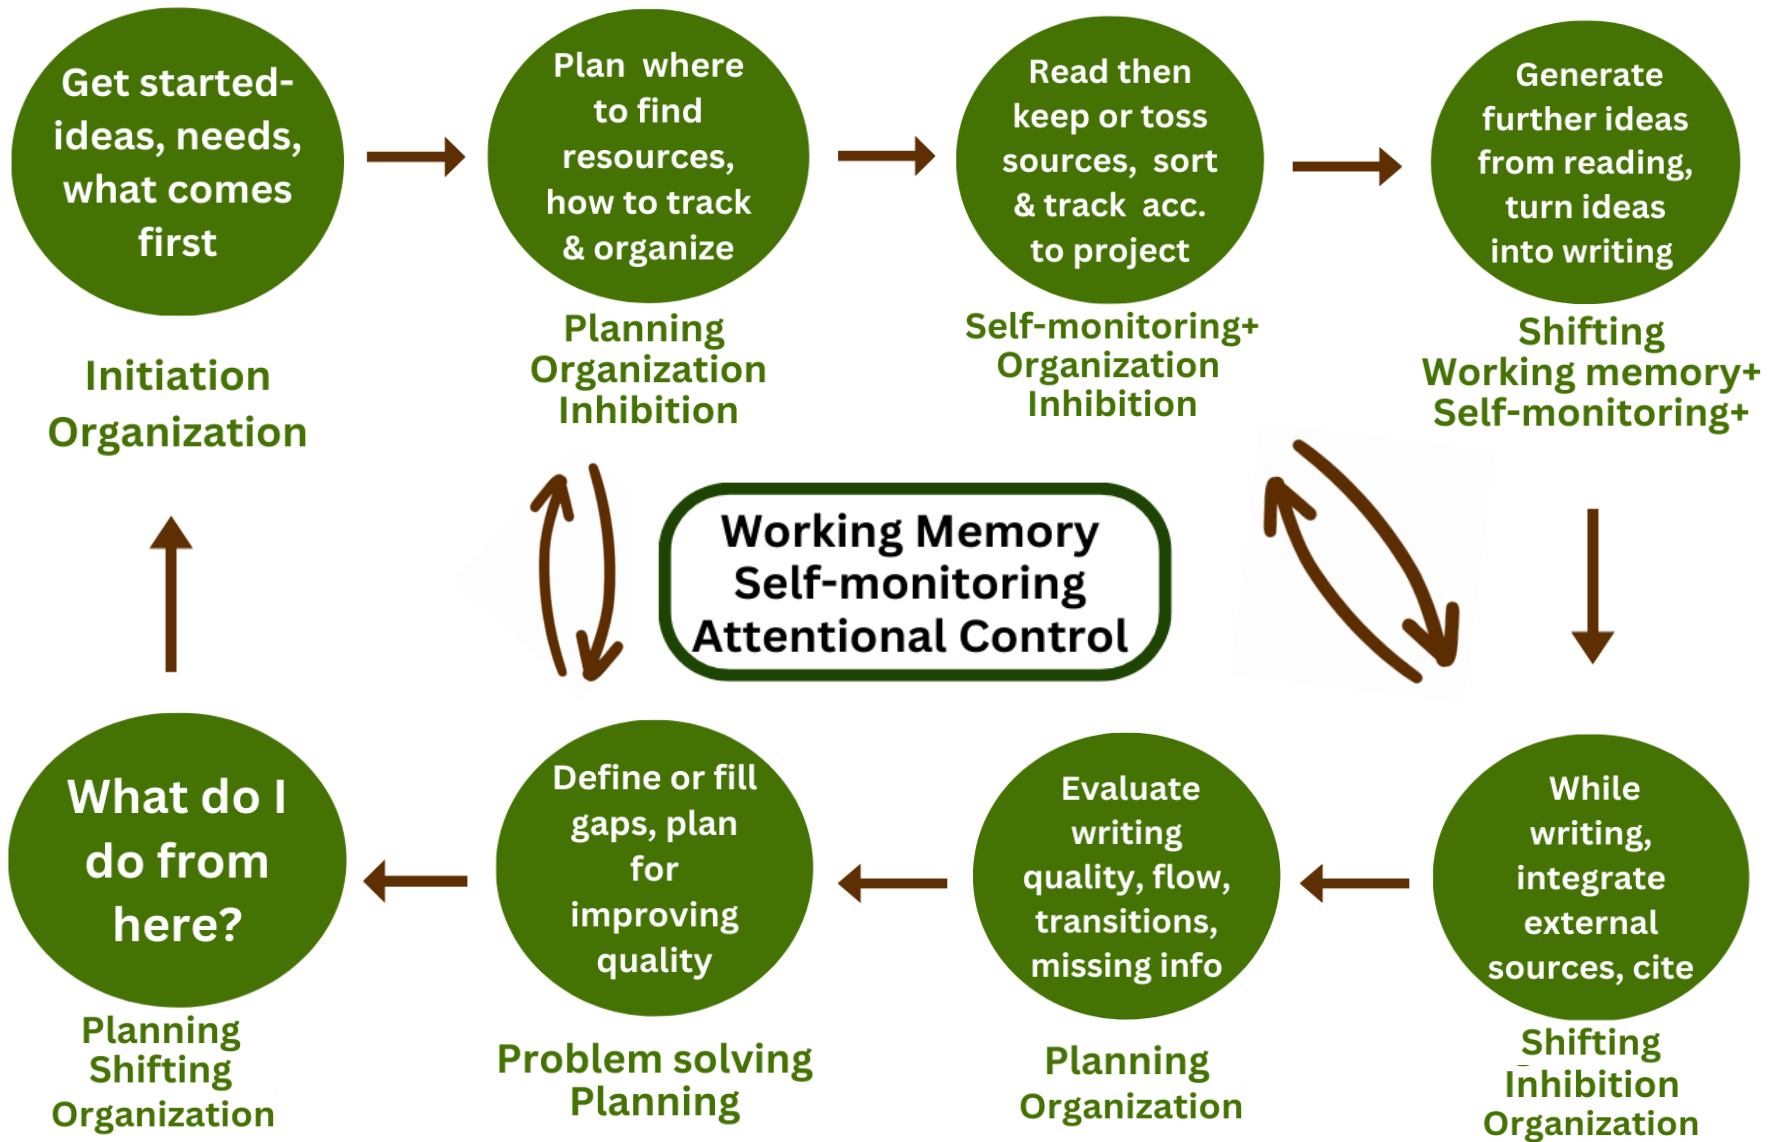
Get started- ideas, needs, what comes first

Initiation
Organization

Plan where to find resources, how to track & organize

Planning
Organization
Inhibition

Read then keep or toss sources, sort & track acc. to project

Self-monitoring+
Organization
Inhibition

Generate further ideas from reading, turn ideas into writing

Shifting
Working memory+
Self-monitoring+

Working Memory
Self-monitoring
Attentional Control

While writing, integrate external sources, cite

Shifting
Inhibition
Organization

Evaluate writing quality, flow, transitions, missing info

Planning
Organization

Define or fill gaps, plan for improving quality

Problem solving
Planning

What do I do from here?

Planning
Shifting
Organization